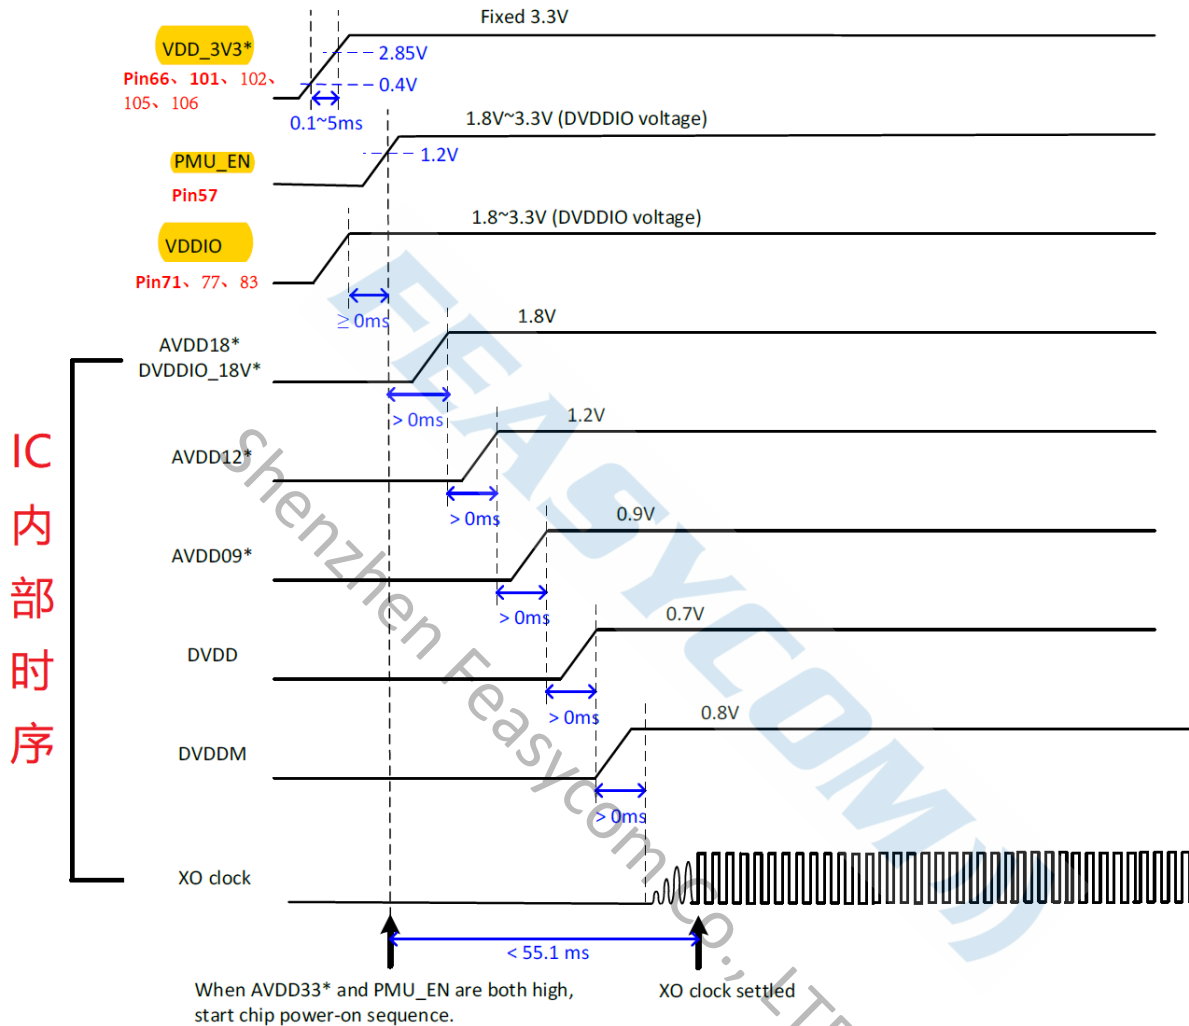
Fixed 3.3V

VDD_3V3*

Pin66、101、102、105、106

2.85V

0.4V

0.1~5ms

1.8V~3.3V (DVDDIO voltage)

PMU_EN

Pin57

1.2V

1.8~3.3V (DVDDIO voltage)

VDDIO

Pin71、77、83

≥ 0ms

1.8V

AVDD18*
DVDDIO_18V*

> 0ms

1.2V

IC
内
部
时
序

AVDD12*

> 0ms

0.9V

AVDD09*

> 0ms

0.7V

DVDD

> 0ms

0.8V

DVDDM

> 0ms

XO clock

< 55.1 ms

When AVDD33* and PMU_EN are both high, start chip power-on sequence.

XO clock settled

FEASYCOM

Shenzhen Feasycom Co., LTD